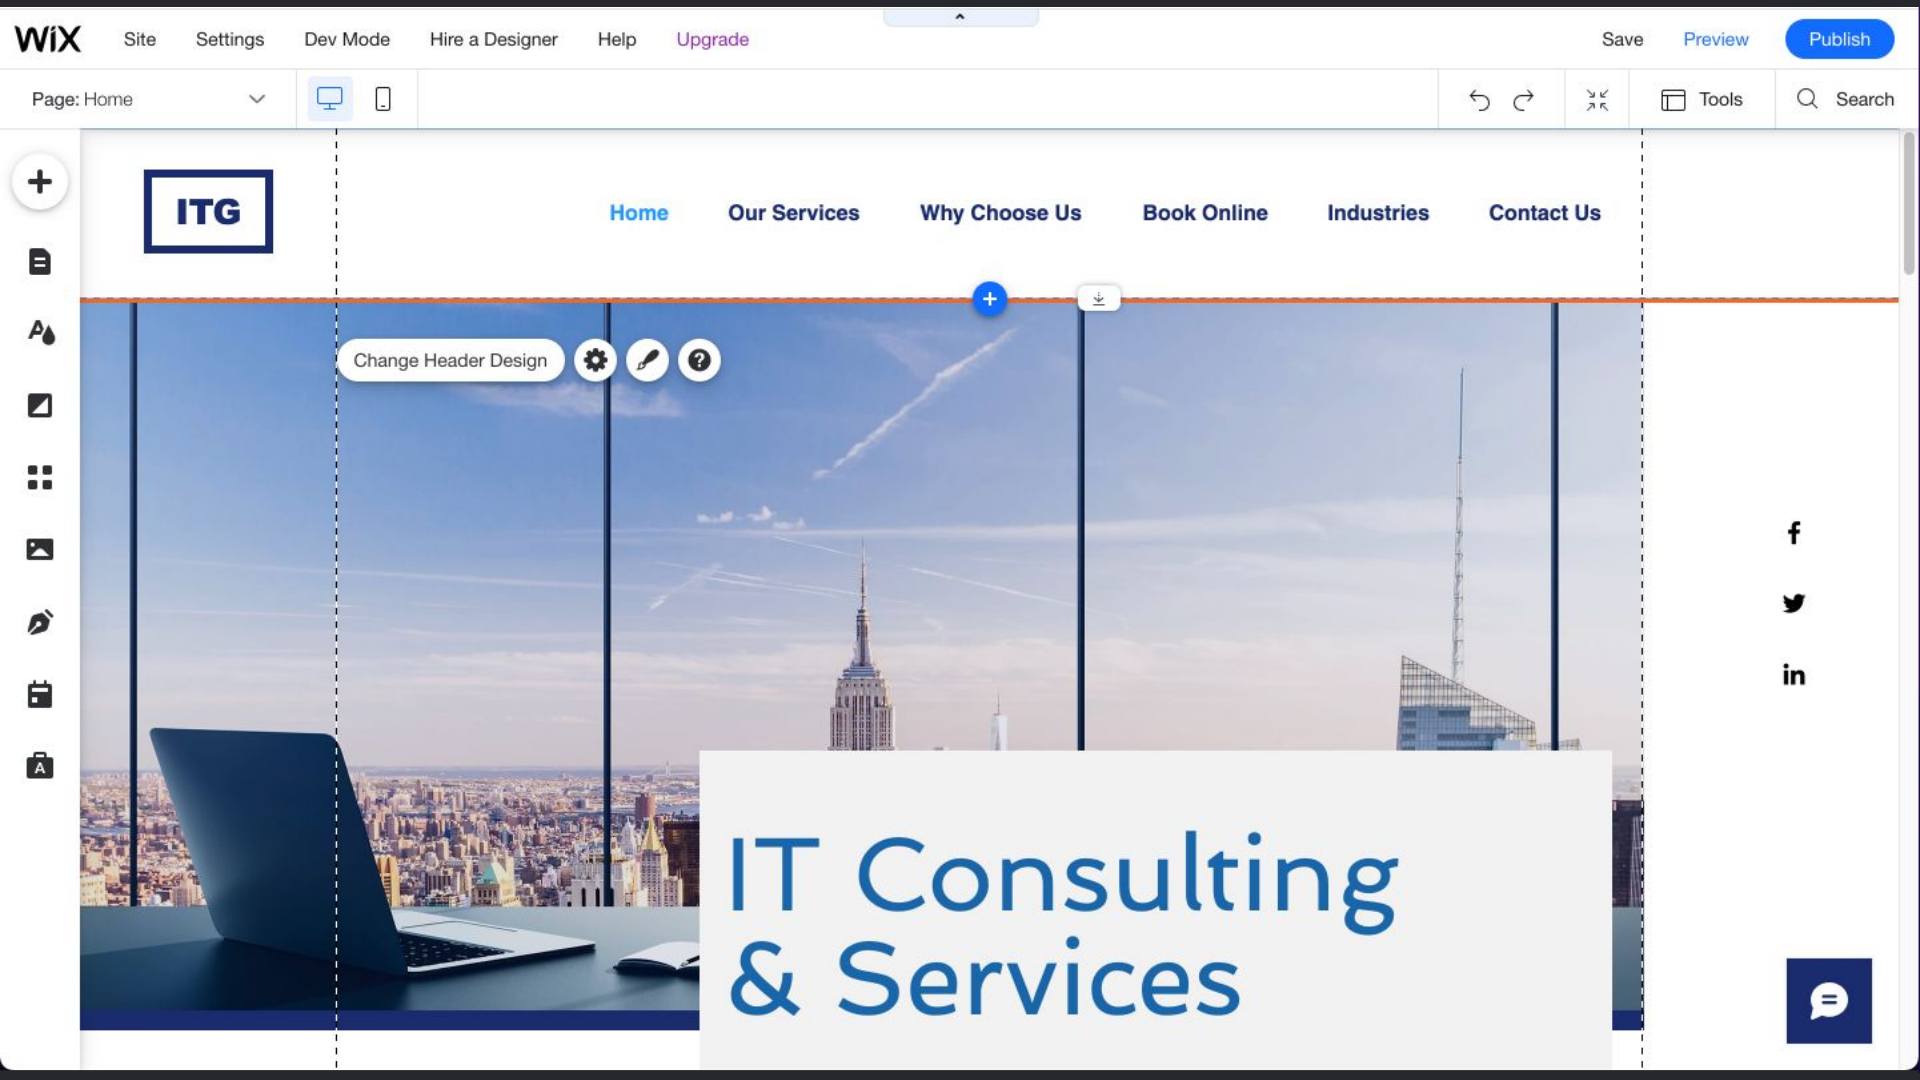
WiX Site Settings Dev Mode Hire a Designer Help Upgrade

Save Preview Publish

Page: Home

Tools Search

ITG

Home Our Services Why Choose Us Book Online Industries Contact Us

Change Header Design

IT Consulting & Services